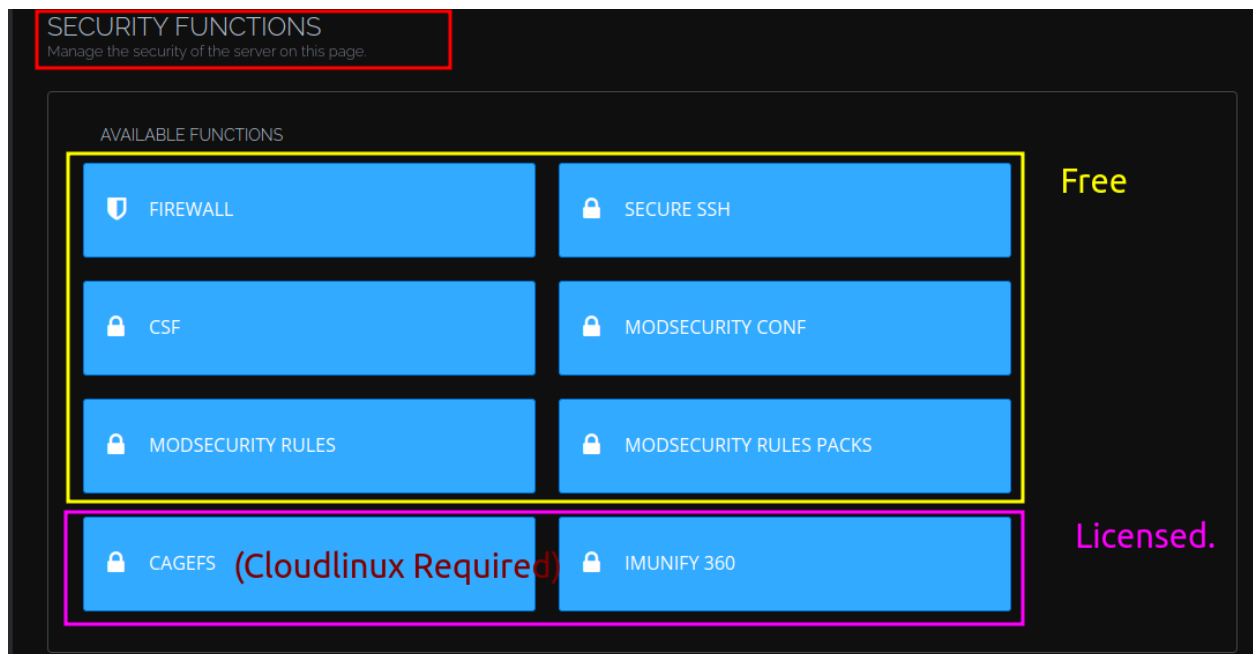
SECURITY FUNCTIONS
Manage the security of the server on this page.

AVAILABLE FUNCTIONS

Free

FIREWALL

SECURE SSH

CSF

MODSECURITY CONF

MODSECURITY RULES

MODSECURITY RULES PACKS

Licensed.

CAGEFS (Cloudlinux Required)

IMUNIFY 360